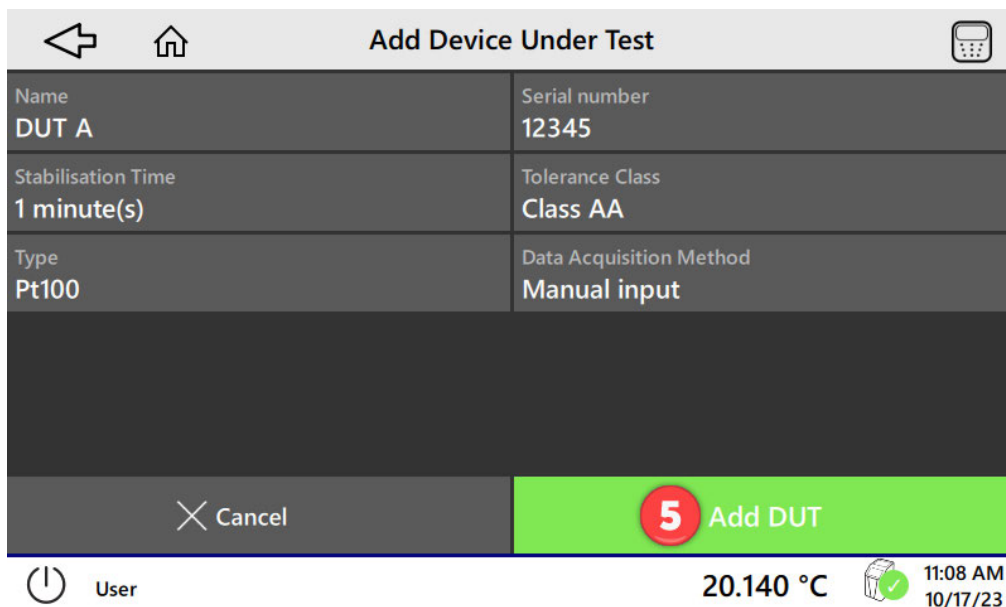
Add Device Under Test

Name
DUT A

Serial number
12345

Stabilisation Time
1 minute(s)

Tolerance Class
Class AA

Type
Pt100

Data Acquisition Method
Manual input

Cancel

5 Add DUT

User

20.140 °C

11:08 AM
10/17/23